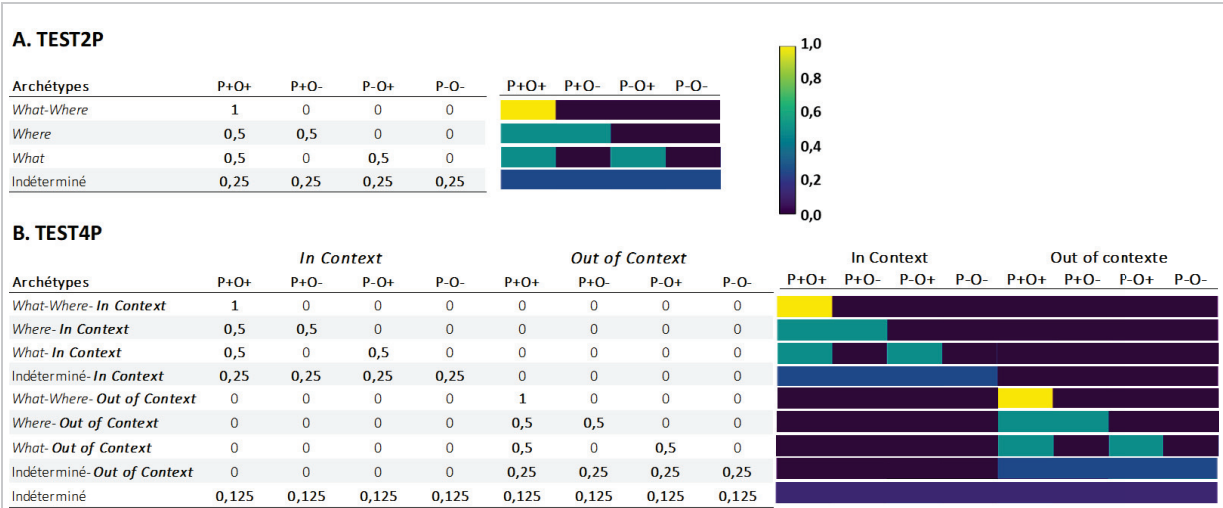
A. TEST2P

| Archétypes | P+O+ | P+O- | P-O+ | P-O- |
|---|---|---|---|---|
| What-Where | 1 | 0 | 0 | 0 |
| Where | 0,5 | 0,5 | 0 | 0 |
| What | 0,5 | 0 | 0,5 | 0 |
| Indéterminé | 0,25 | 0,25 | 0,25 | 0,25 |

P+O+ P+O- P-O+ P-O-

1,0
0,8
0,6
0,4
0,2
0,0

B. TEST4P

| | In Context | | | | Out of Context | | | |
|---|---|---|---|---|---|---|---|---|
| Archétypes | P+O+ | P+O- | P-O+ | P-O- | P+O+ | P+O- | P-O+ | P-O- |
| What-Where- In Context | 1 | 0 | 0 | 0 | 0 | 0 | 0 | 0 |
| Where- In Context | 0,5 | 0,5 | 0 | 0 | 0 | 0 | 0 | 0 |
| What- In Context | 0,5 | 0 | 0,5 | 0 | 0 | 0 | 0 | 0 |
| Indéterminé-In Context | 0,25 | 0,25 | 0,25 | 0,25 | 0 | 0 | 0 | 0 |
| What-Where- Out of Context | 0 | 0 | 0 | 0 | 1 | 0 | 0 | 0 |
| Where- Out of Context | 0 | 0 | 0 | 0 | 0,5 | 0,5 | 0 | 0 |
| What- Out of Context | 0 | 0 | 0 | 0 | 0,5 | 0 | 0,5 | 0 |
| Indéterminé- Out of Context | 0 | 0 | 0 | 0 | 0,25 | 0,25 | 0,25 | 0,25 |
| Indéterminé | 0,125 | 0,125 | 0,125 | 0,125 | 0,125 | 0,125 | 0,125 | 0,125 |

In Context Out of contexte
P+O+ P+O- P-O+ P-O- P+O+ P+O- P-O+ P-O-